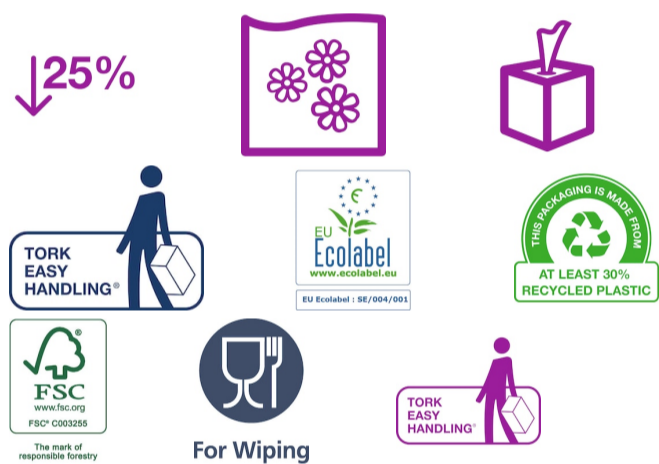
25%

TORK EASY HANDLING®

EU Ecolabel www.ecolabel.eu

EU Ecolabel : SE/004/001

THIS PACKAGING IS MADE FROM AT LEAST 30% RECYCLED PLASTIC

FSC www.fsc.org FSC® C003255

The mark of responsible forestry

For Wiping

TORK EASY HANDLING®